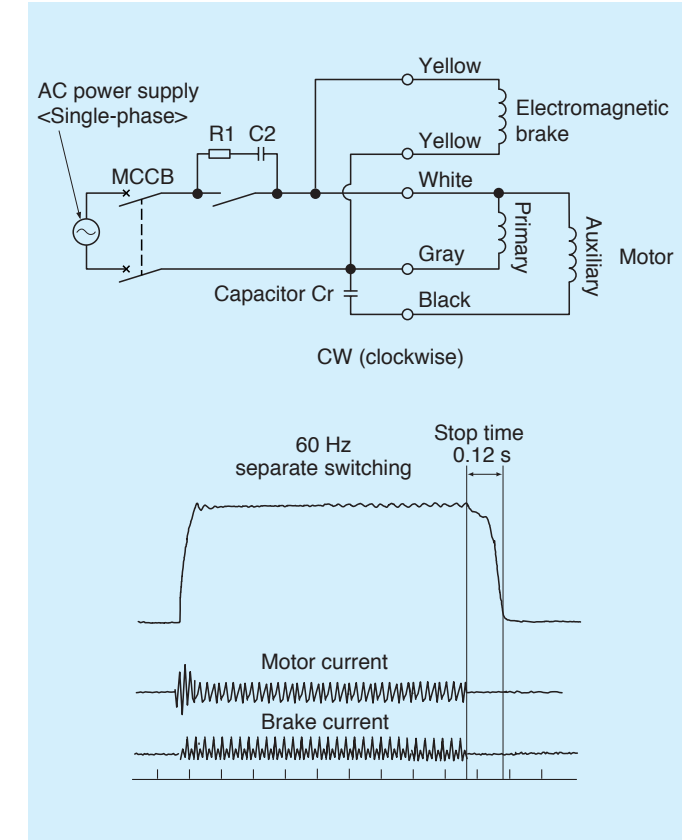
AC power supply
<Single-phase>

R1 C2

MCCB

Yellow

Electromagnetic brake

Yellow

White

Primary

Auxiliary

Motor

Gray

Capacitor Cr

Black

CW (clockwise)

60 Hz
separate switching

Stop time
0.12 s

Motor current

Brake current